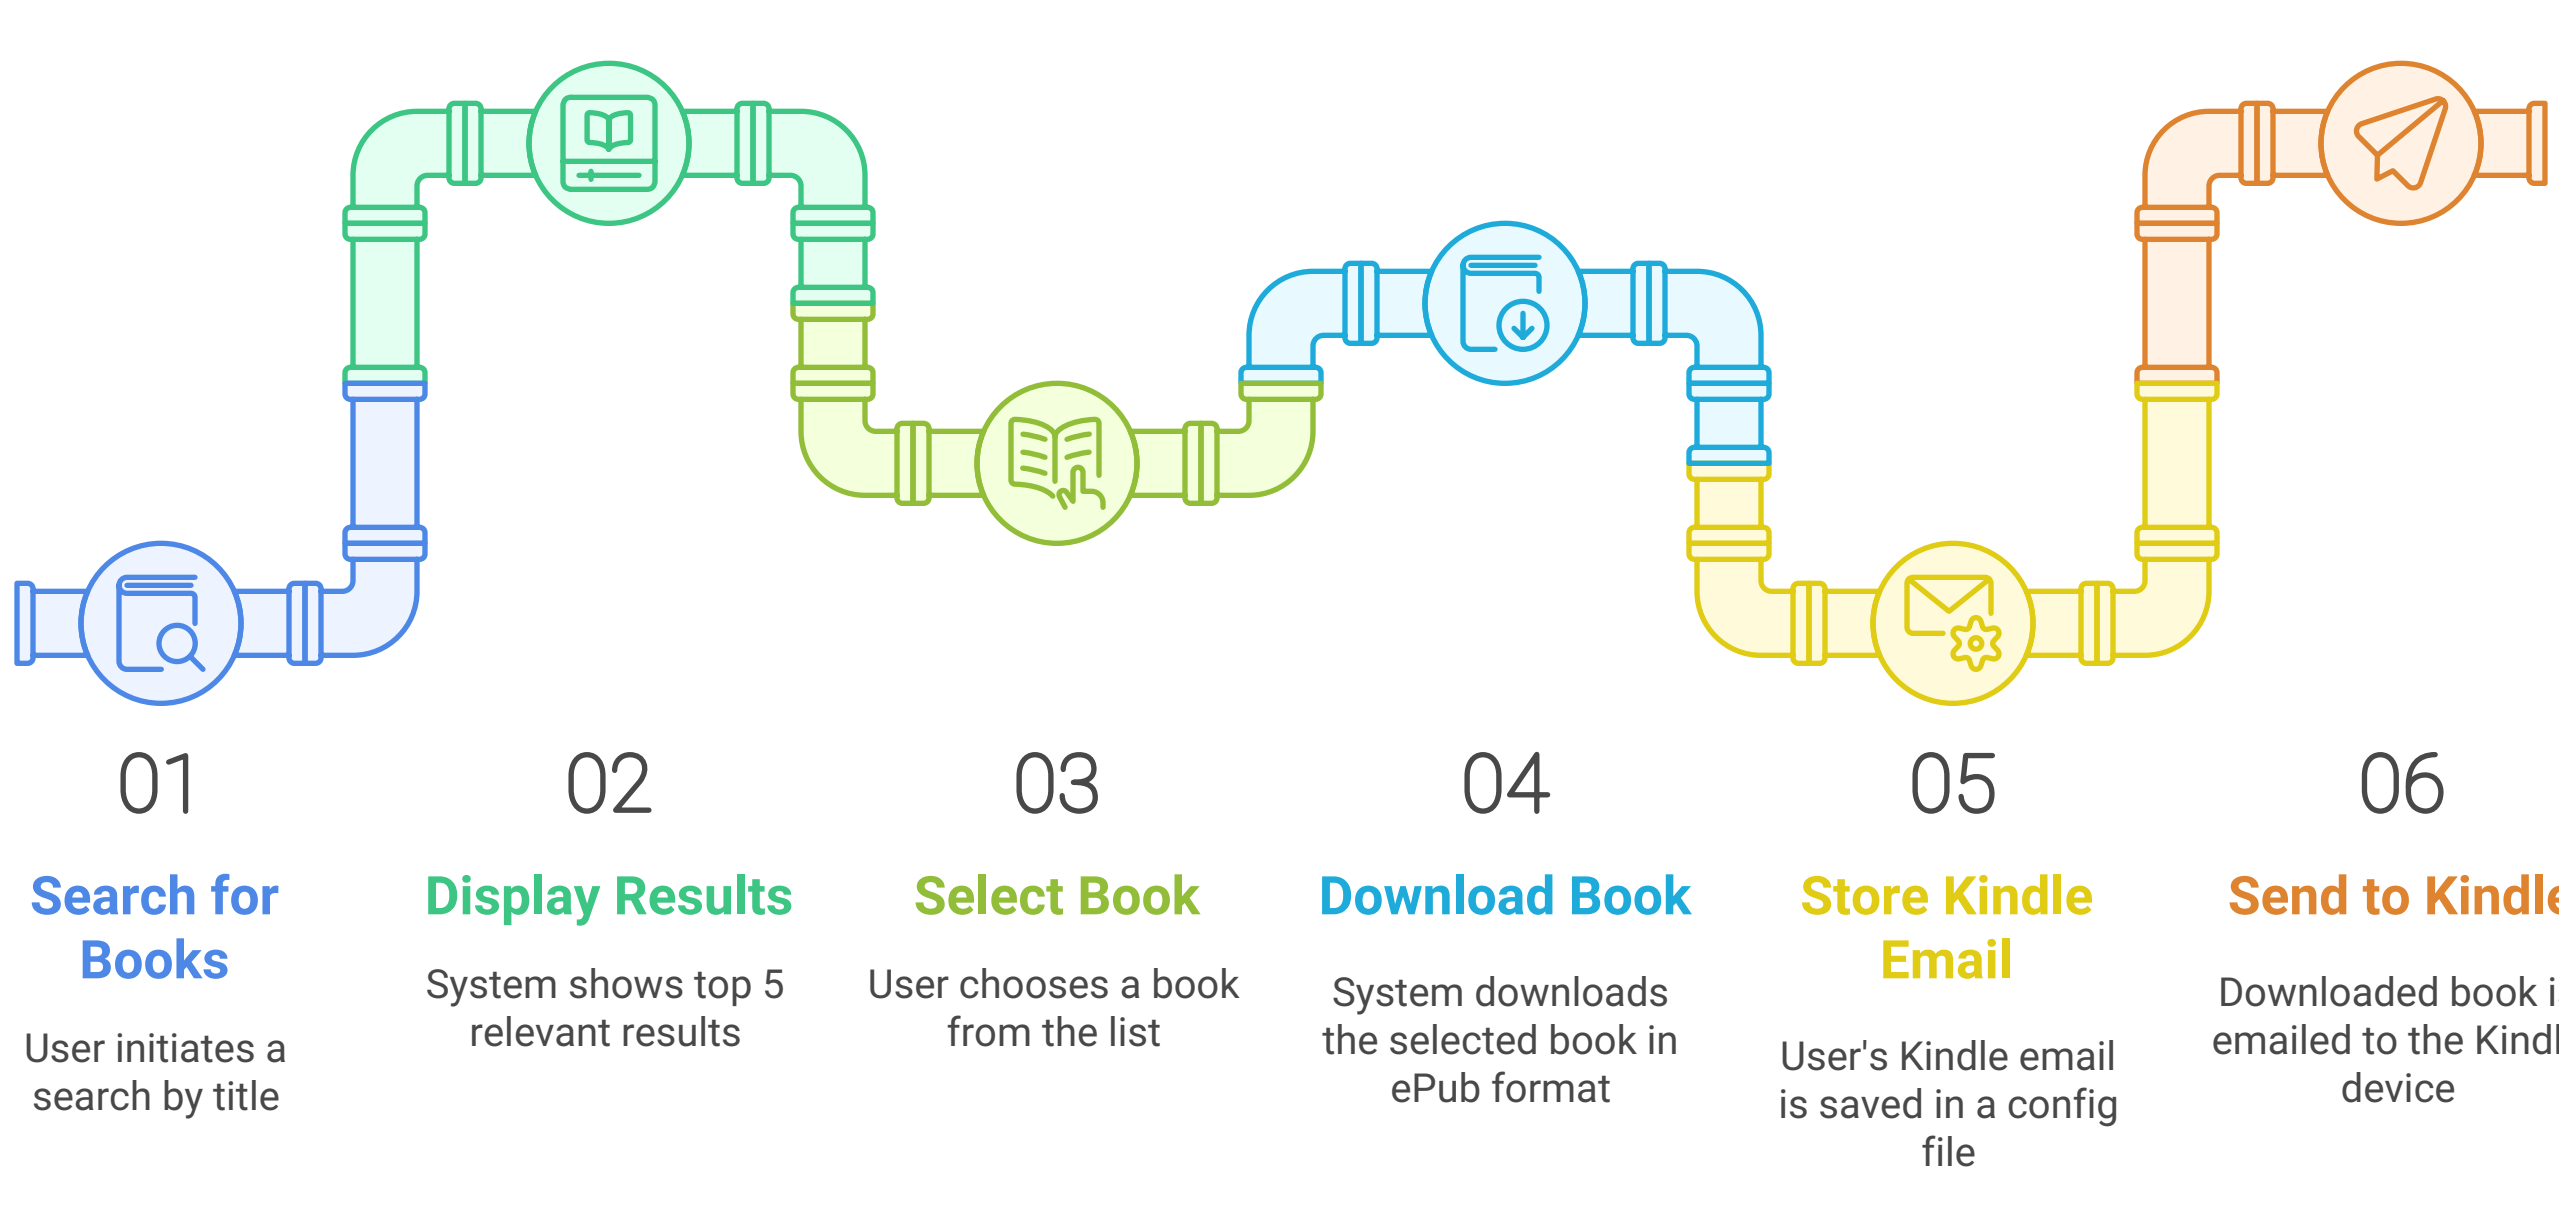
01

Search for Books

User initiates a search by title

02

Display Results

System shows top 5 relevant results

03

Select Book

User chooses a book from the list

04

Download Book

System downloads the selected book in ePub format

05

Store Kindle Email

User's Kindle email is saved in a config file

06

Send to Kindl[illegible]

Downloaded book i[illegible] emailed to the Kindl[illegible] device